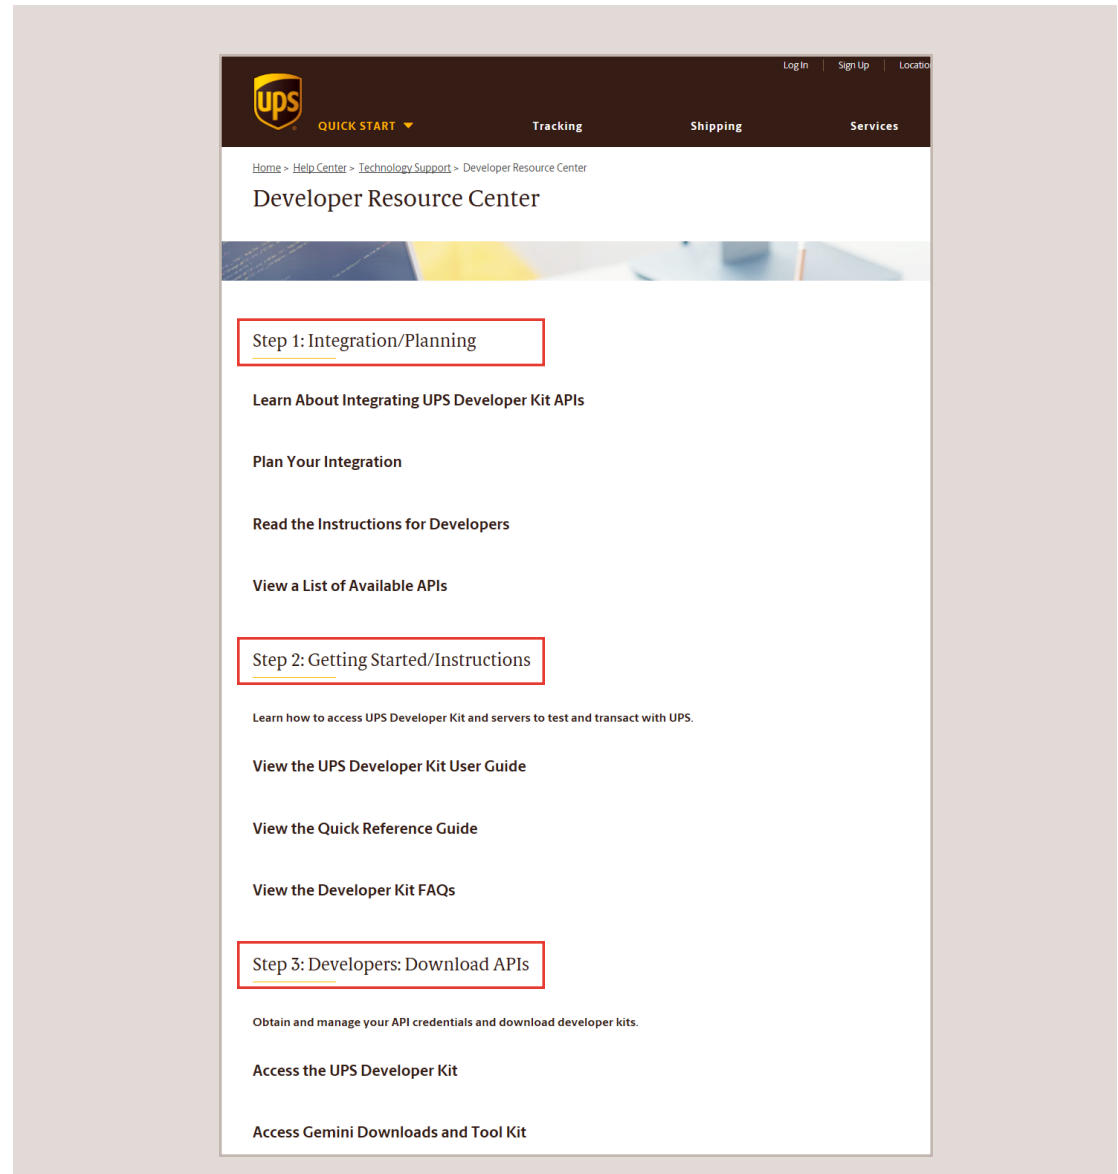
Log In | Sign Up | Locatio

ups

QUICK START

Tracking

Shipping

Services

Home > Help Center > Technology Support > Developer Resource Center

Developer Resource Center

Step 1: Integration/Planning

Learn About Integrating UPS Developer Kit APIs

Plan Your Integration

Read the Instructions for Developers

View a List of Available APIs

Step 2: Getting Started/Instructions

Learn how to access UPS Developer Kit and servers to test and transact with UPS.

View the UPS Developer Kit User Guide

View the Quick Reference Guide

View the Developer Kit FAQs

Step 3: Developers: Download APIs

Obtain and manage your API credentials and download developer kits.

Access the UPS Developer Kit

Access Gemini Downloads and Tool Kit